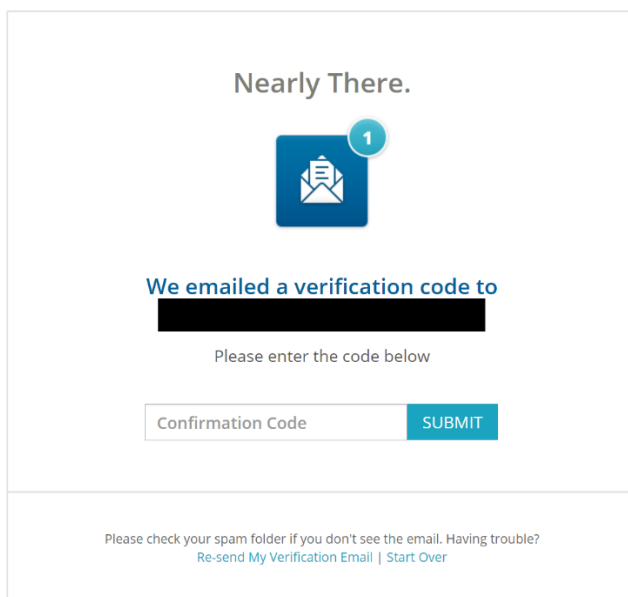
Nearly There.

1

We emailed a verification code to

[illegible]

Please enter the code below

Confirmation Code

SUBMIT

Please check your spam folder if you don't see the email. Having trouble?
Re-send My Verification Email | Start Over